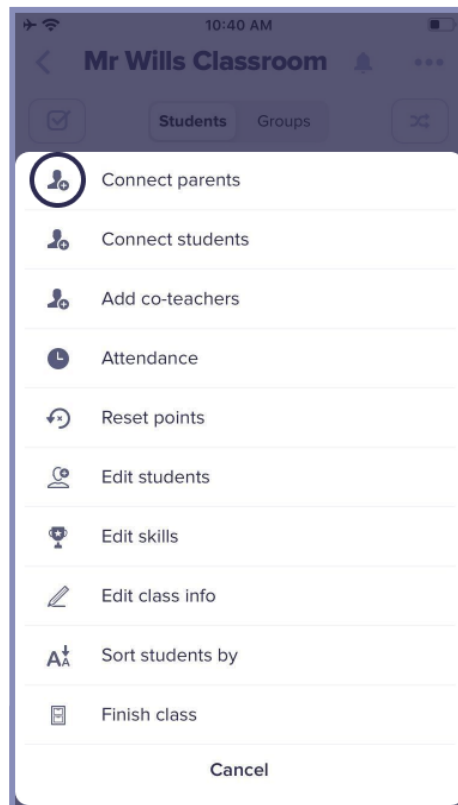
10:40 AM

Mr Wills Classroom

Students Groups

Connect parents

Connect students

Add co-teachers

Attendance

Reset points

Edit students

Edit skills

Edit class info

Sort students by

Finish class

Cancel